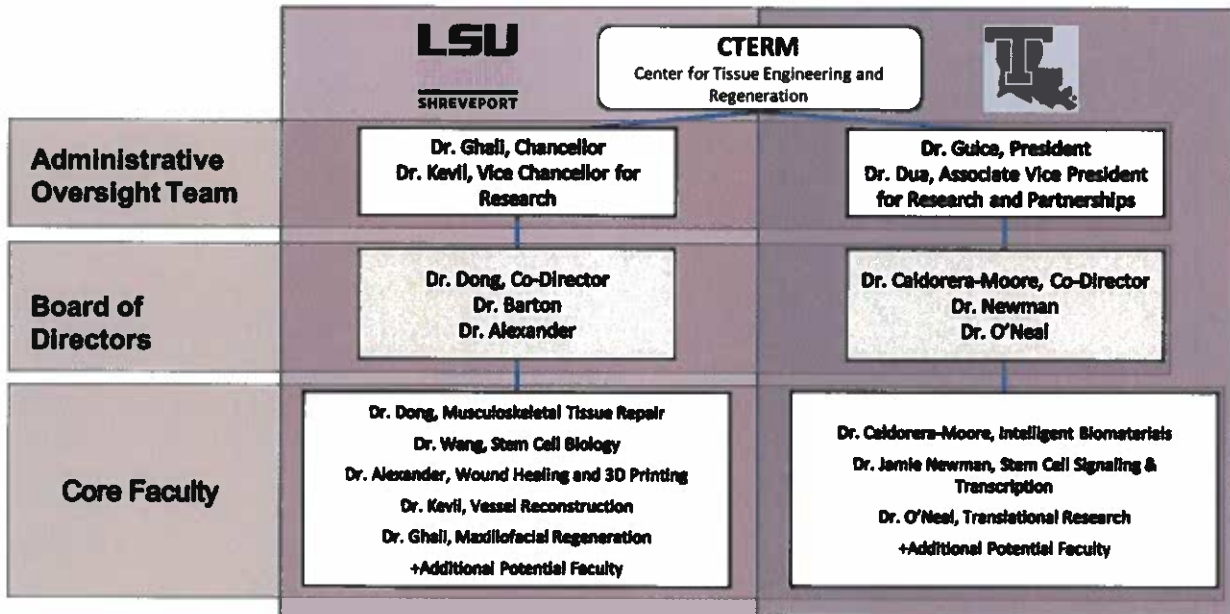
LSU
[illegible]
SHREVEPORT

CTERM
Center for Tissue Engineering and Regeneration

Administrative Oversight Team

Dr. Ghali, Chancellor
Dr. Kevil, Vice Chancellor for Research

Dr. Guice, President
Dr. Dua, Associate Vice President for Research and Partnerships

Board of Directors

Dr. Dong, Co-Director
Dr. Barton
Dr. Alexander

Dr. Caldorera-Moore, Co-Director
Dr. Newman
Dr. O'Neal

Core Faculty

Dr. Dong, Musculoskeletal Tissue Repair
Dr. Wang, Stem Cell Biology
Dr. Alexander, Wound Healing and 3D Printing
Dr. Kevil, Vessel Reconstruction
Dr. Ghali, Maxillofacial Regeneration
+Additional Potential Faculty

Dr. Caldorera-Moore, Intelligent Biomaterials
Dr. Jamie Newman, Stem Cell Signaling & Transcription
Dr. O'Neal, Translational Research
+Additional Potential Faculty